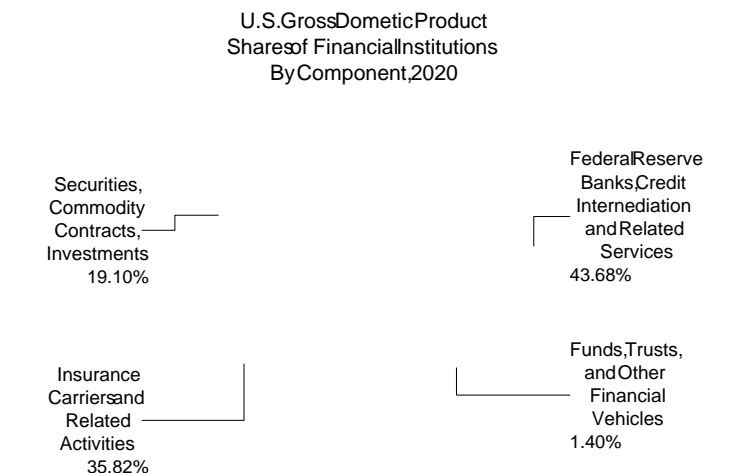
U.S.GrossDometicProduct
Sharesof FinancialInstitutions
ByComponent,2020

Securities, Commodity Contracts, Investments
19.10%

FederalReserve Banks,Credit Internediation andRelated Services
43.68%

Insurance Carriersand Related Activities
35.82%

Funds,Trusts, andOther Financial Vehicles
1.40%